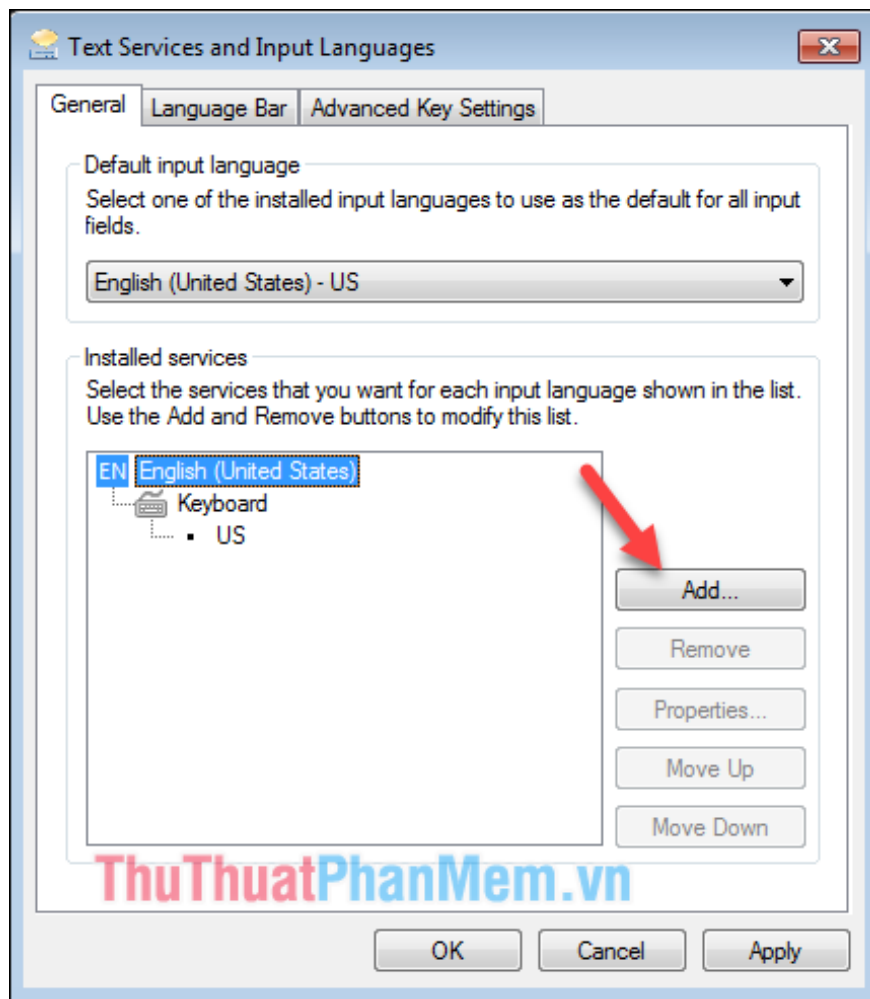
Text Services and Input Languages

General | Language Bar | Advanced Key Settings

Default input language
Select one of the installed input languages to use as the default for all input fields.

English (United States) - US

Installed services
Select the services that you want for each input language shown in the list. Use the Add and Remove buttons to modify this list.

EN English (United States)
Keyboard
US

Add...
Remove
Properties...
Move Up
Move Down

ThuThuatPhanMem.vn

OK
Cancel
Apply